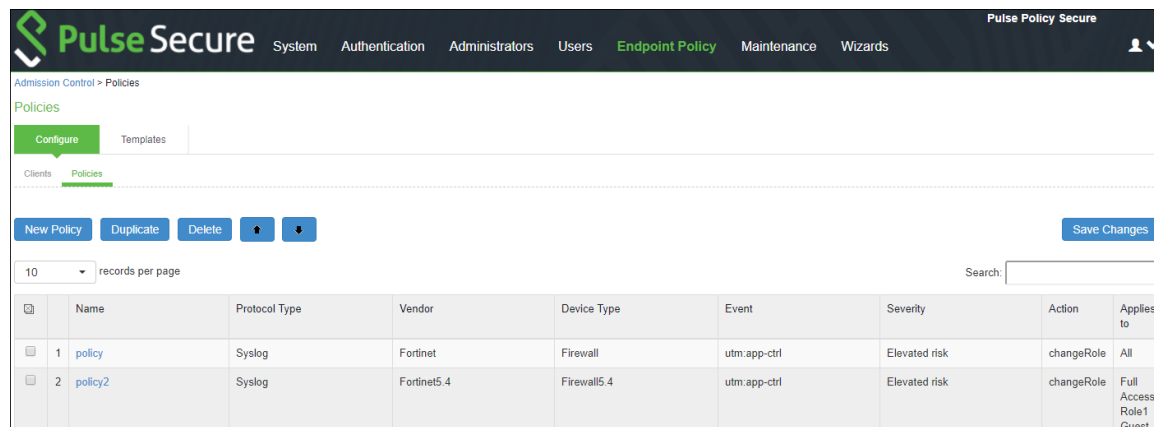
Pulse Secure System Authentication Administrators Users Endpoint Policy Maintenance Wizards

Pulse Policy Secure

Admission Control > Policies

Policies

Configure Templates

Clients Policies

New Policy Duplicate Delete

Save Changes

10 records per page

Search:

| | | Name | Protocol Type | Vendor | Device Type | Event | Severity | Action | Applies to |
|---|---|---|---|---|---|---|---|---|---|
| | 1 | policy | Syslog | Fortinet | Firewall | utm:app-ctrl | Elevated risk | changeRole | All |
| | 2 | policy2 | Syslog | Fortinet5.4 | Firewall5.4 | utm:app-ctrl | Elevated risk | changeRole | Full Access Role1 Guest |